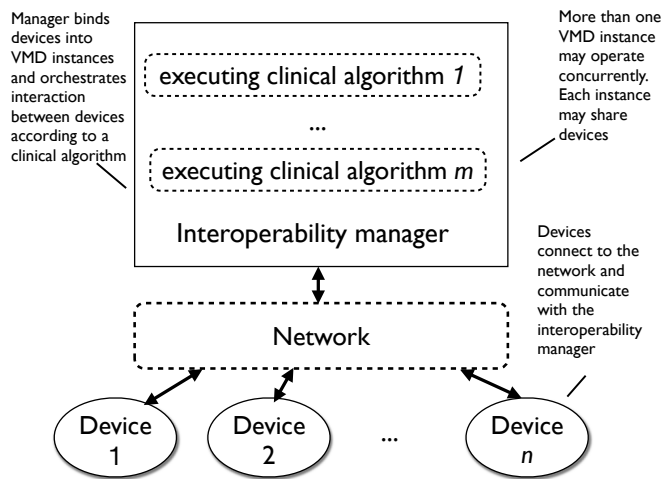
Manager binds devices into VMD instances and orchestrates interaction between devices according to a clinical algorithm

More than one VMD instance may operate concurrently. Each instance may share devices

executing clinical algorithm *1*

...

executing clinical algorithm *m*

Interoperability manager

Devices connect to the network and communicate with the interoperability manager

Network

Device 1

Device 2

...

Device *n*